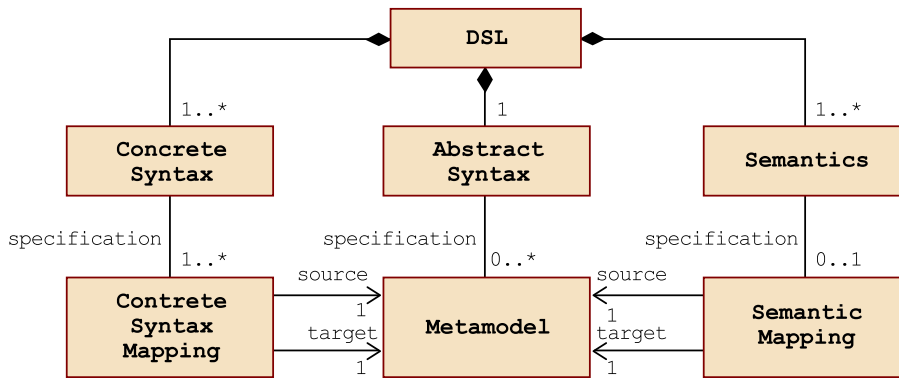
DSL

1..*

1

1..*

Concrete Syntax

Abstract Syntax

Semantics

specification

1..*

specification

0..*

specification

0..1

source

1

target

1

source

1

target

1

Contrete Syntax Mapping

Metamodel

Semantic Mapping